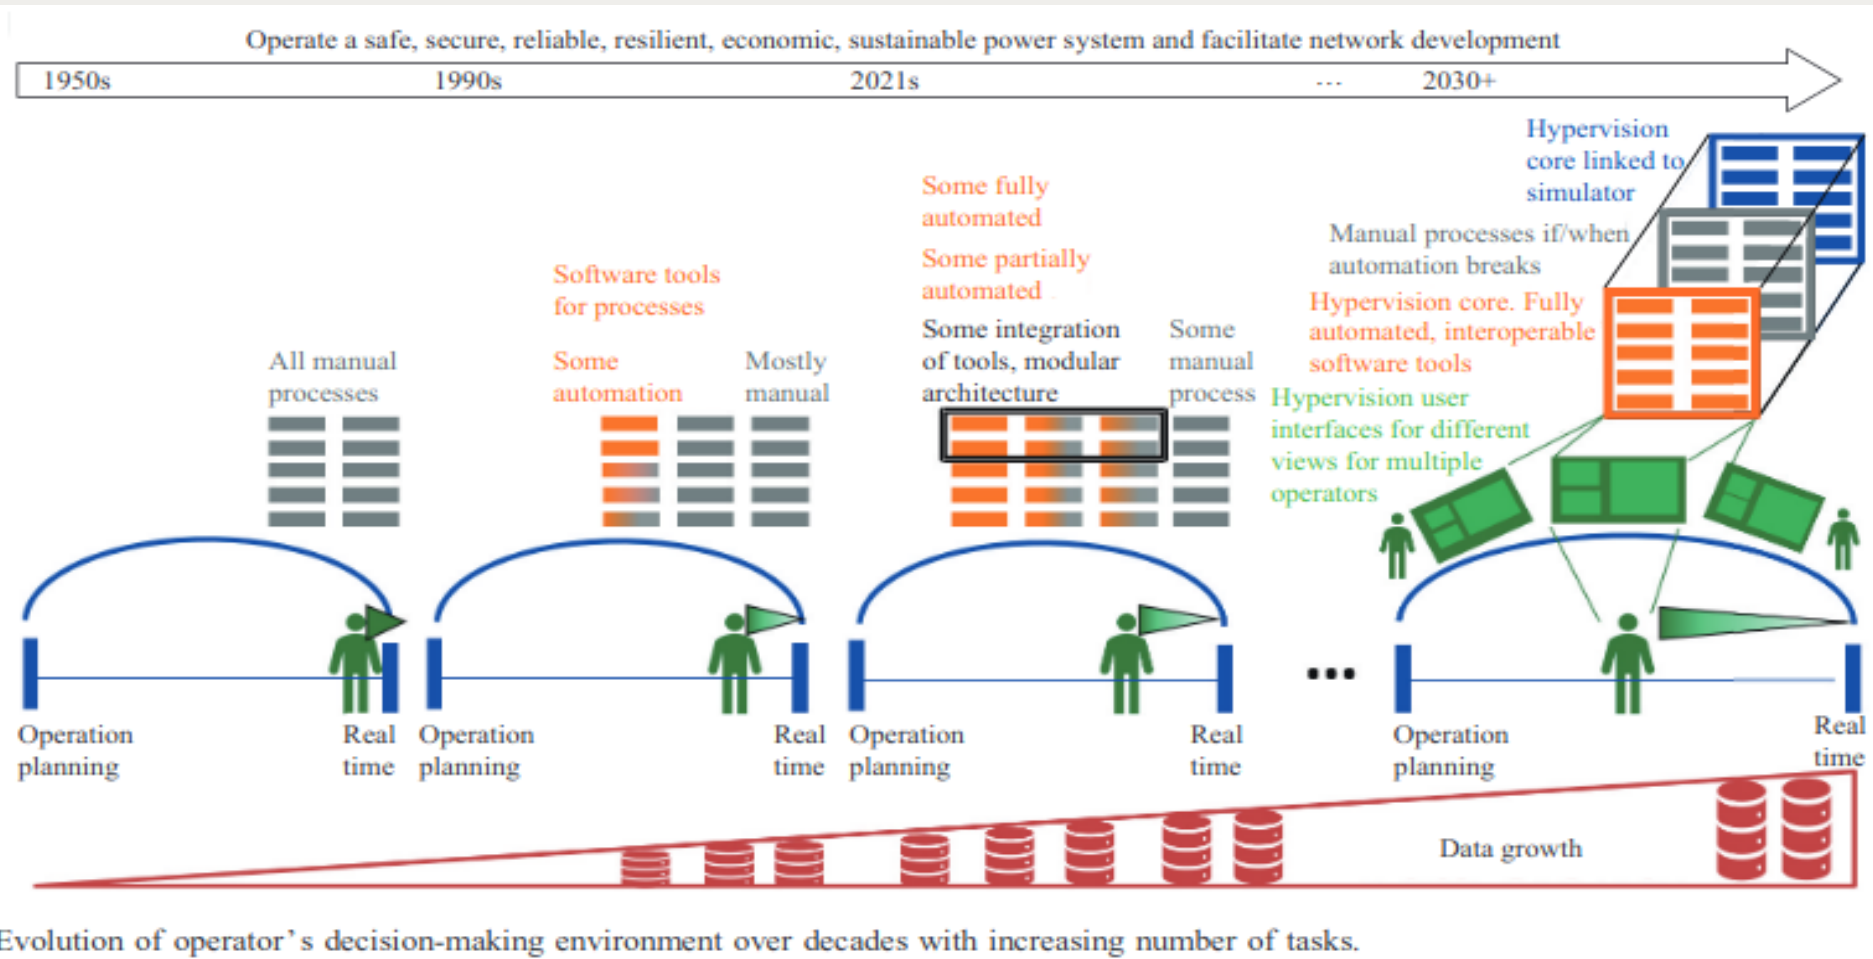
Operate a safe, secure, reliable, resilient, economic, sustainable power system and facilitate network development

1950s 1990s 2021s ... 2030+

Hypervision core linked to simulator

Manual processes if/when automation breaks

Hypervision core. Fully automated, interoperable software tools

Hypervision user interfaces for different views for multiple operators

Some fully automated

Some partially automated

Some integration of tools, modular architecture

Some manual process

Software tools for processes

Some automation

Mostly manual

All manual processes

Operation planning

Real time

Operation planning

Real time

Operation planning

Real time

...

Operation planning

Real time

Data growth

Evolution of operator's decision-making environment over decades with increasing number of tasks.